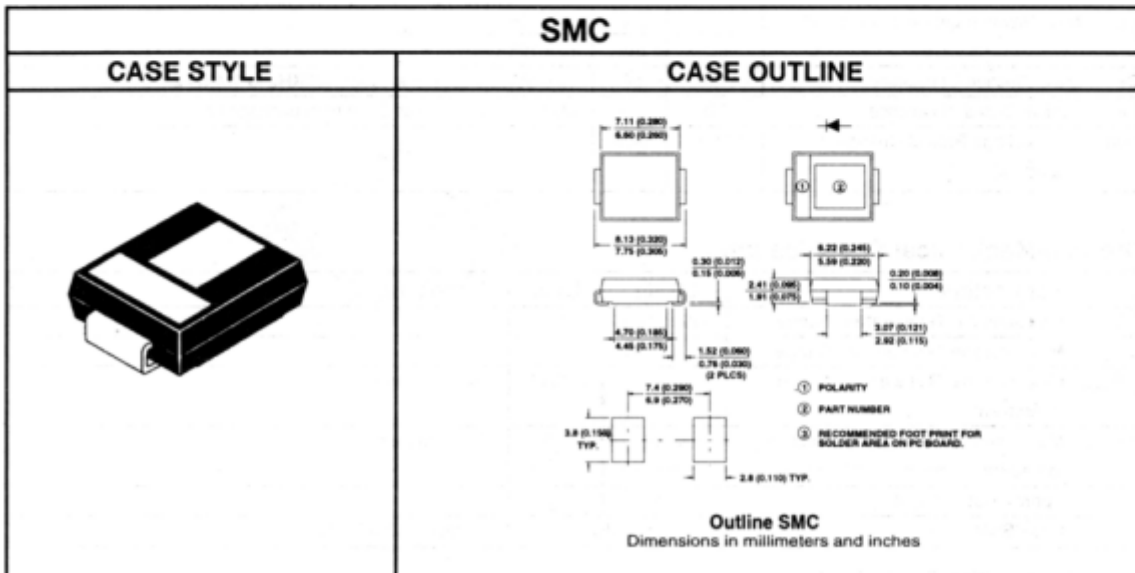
| SMC | |
|---|---|
| CASE STYLE | CASE OUTLINE |

7.11 (0.280)
6.60 (0.260)

①

②

8.13 (0.320)
7.75 (0.305)

0.30 (0.012)
0.15 (0.006)

6.22 (0.245)
5.59 (0.220)

2.41 (0.095)
1.91 (0.075)

0.20 (0.008)
0.10 (0.004)

4.70 (0.185)
4.45 (0.175)

1.52 (0.060)
0.76 (0.030)
(2 PLCS)

3.07 (0.121)
2.92 (0.115)

7.4 (0.290)
6.9 (0.270)

3.8 (0.150)
TYP.

2.8 (0.110) TYP.

① POLARITY

② PART NUMBER

③ RECOMMENDED FOOT PRINT FOR SOLDER AREA ON PC BOARD.

Outline SMC
Dimensions in millimeters and inches